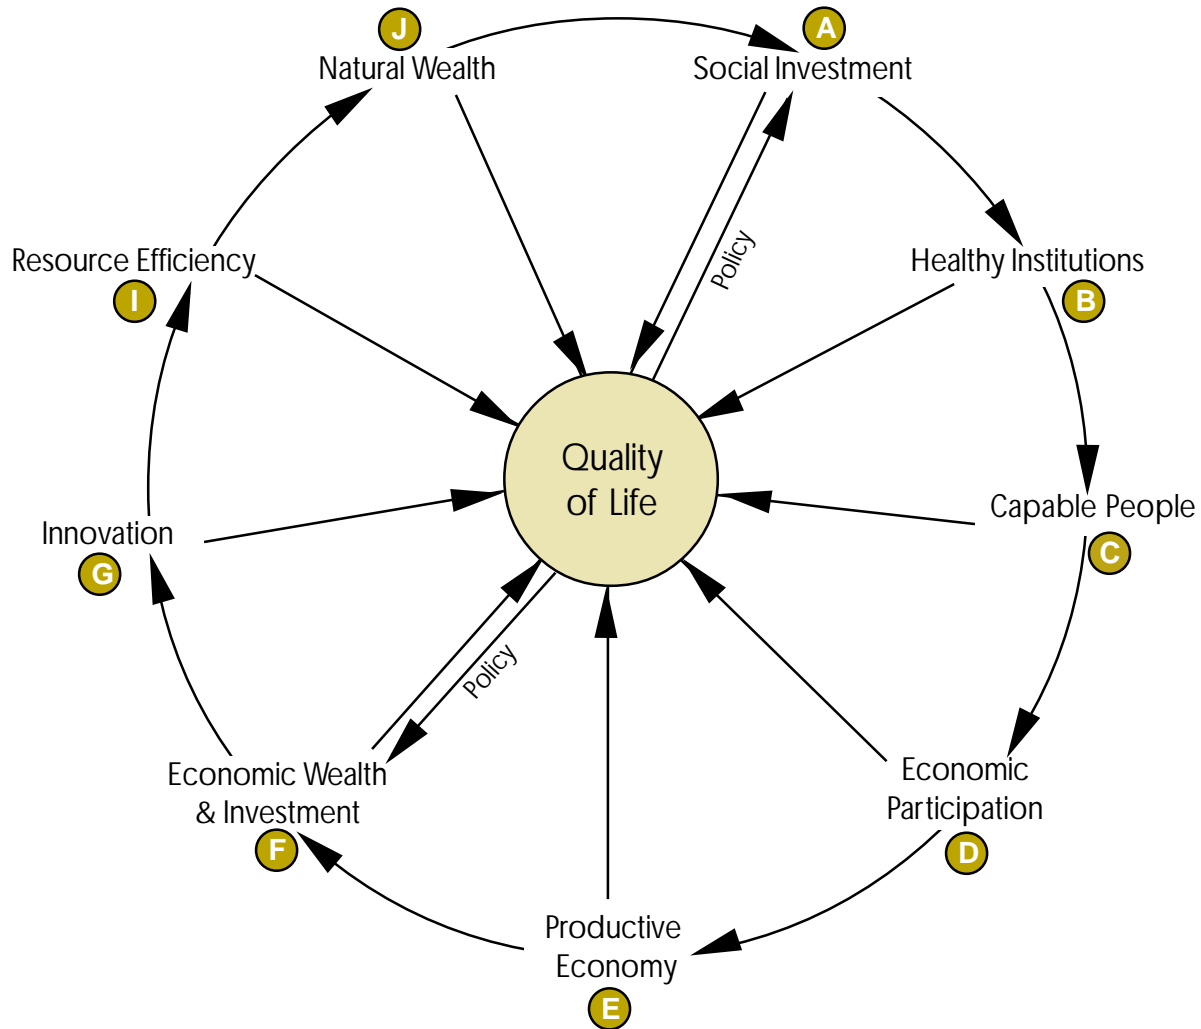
J
Natural Wealth

A
Social Investment

Resource Efficiency
I

Healthy Institutions
B

Policy

Quality of Life

Innovation
G

Capable People
C

Policy

Economic Wealth & Investment
F

Economic Participation
D

Productive Economy
E